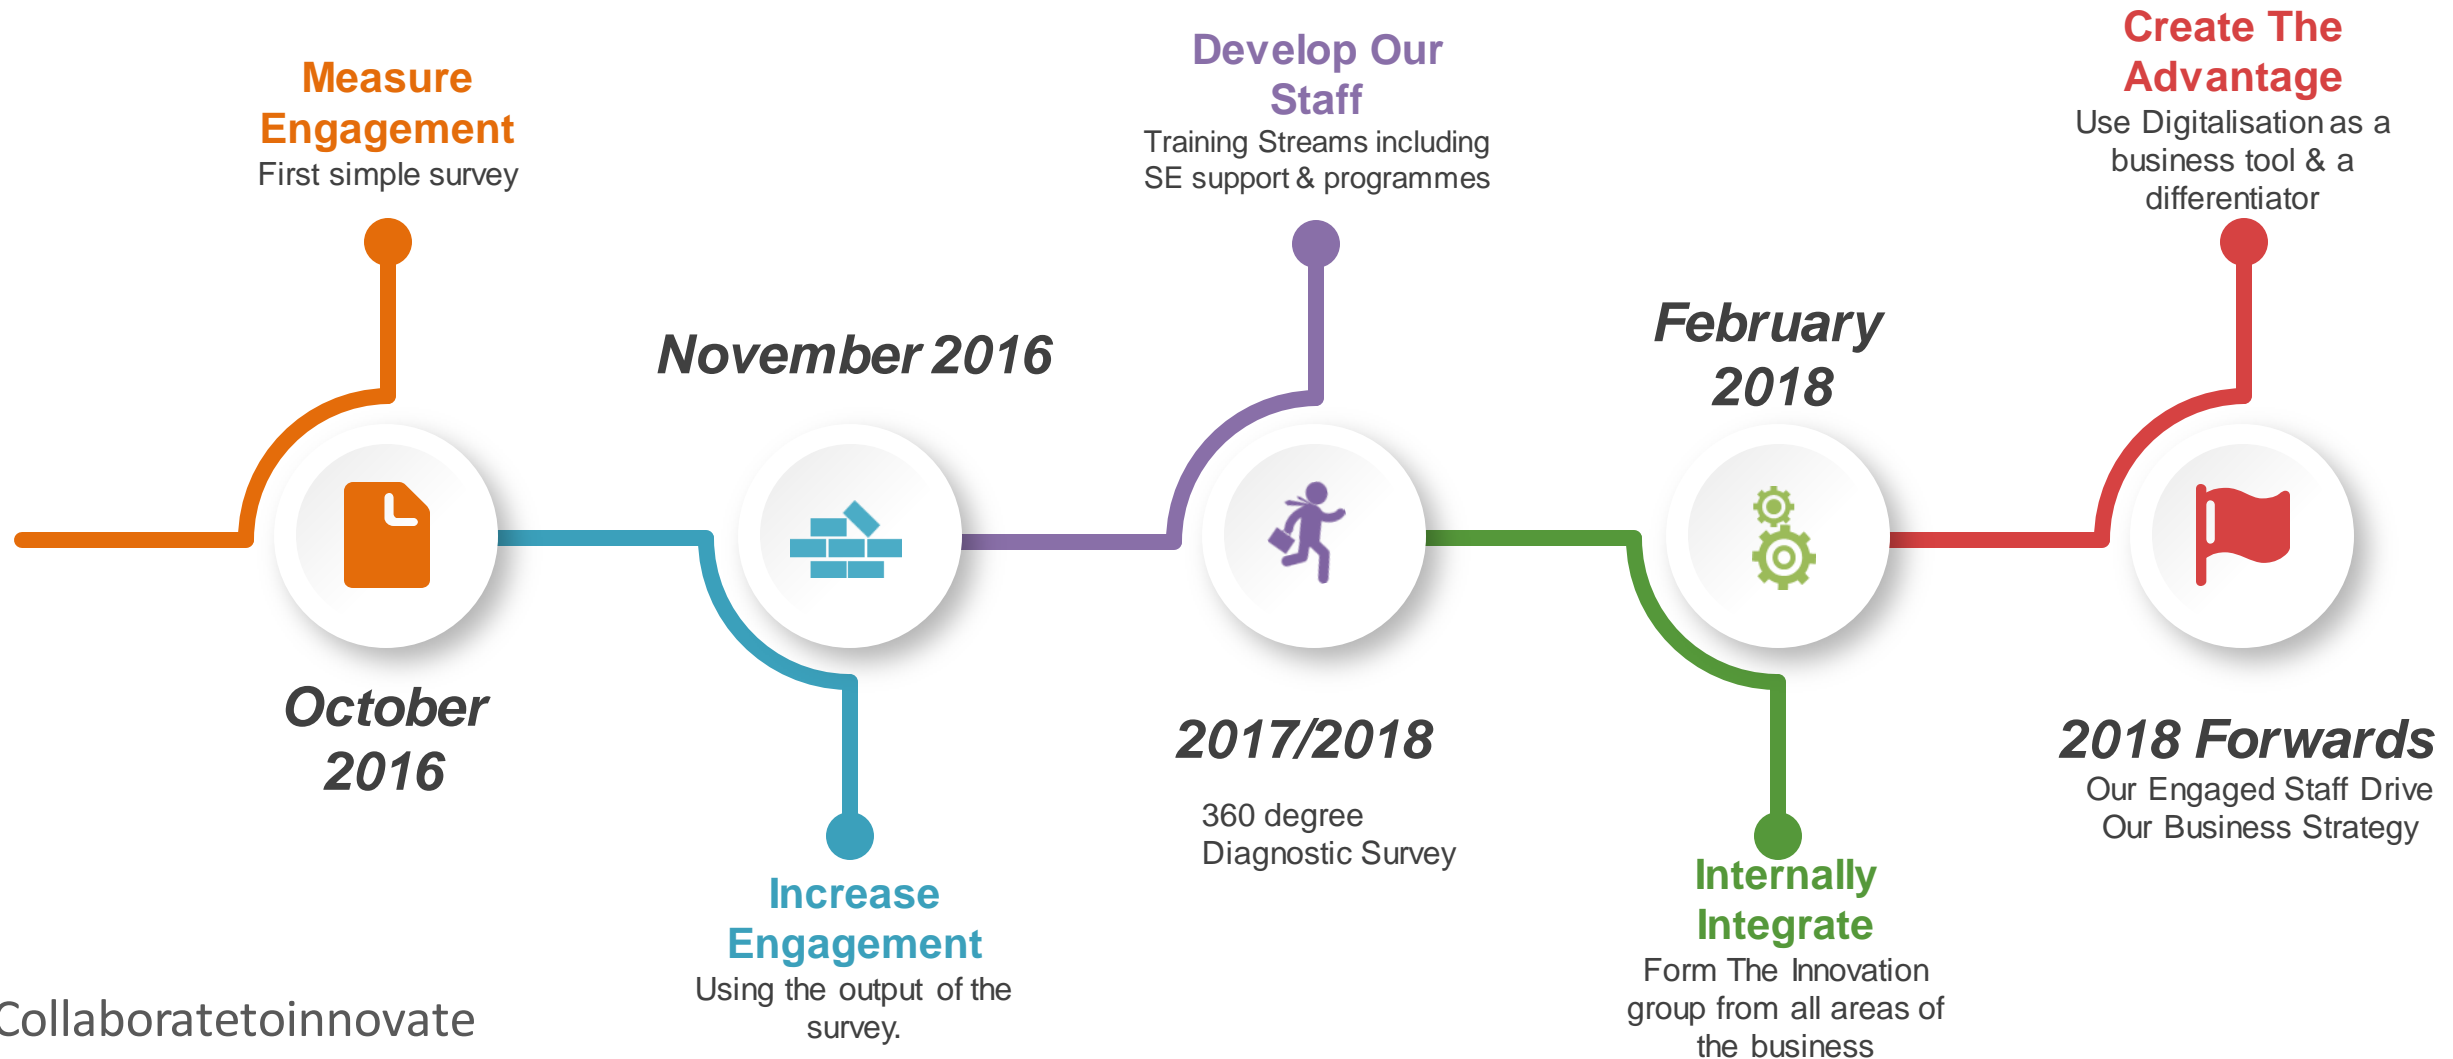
Measure Engagement
First simple survey

Develop Our Staff
Training Streams including SE support & programmes

Create The Advantage
Use Digitalisation as a business tool & a differentiator

November 2016

February 2018

October 2016

Increase Engagement
Using the output of the survey.

2017/2018

360 degree Diagnostic Survey

Internally Integrate
Form The Innovation group from all areas of the business

2018 Forwards
Our Engaged Staff Drive Our Business Strategy

Collaboratetoinnovate